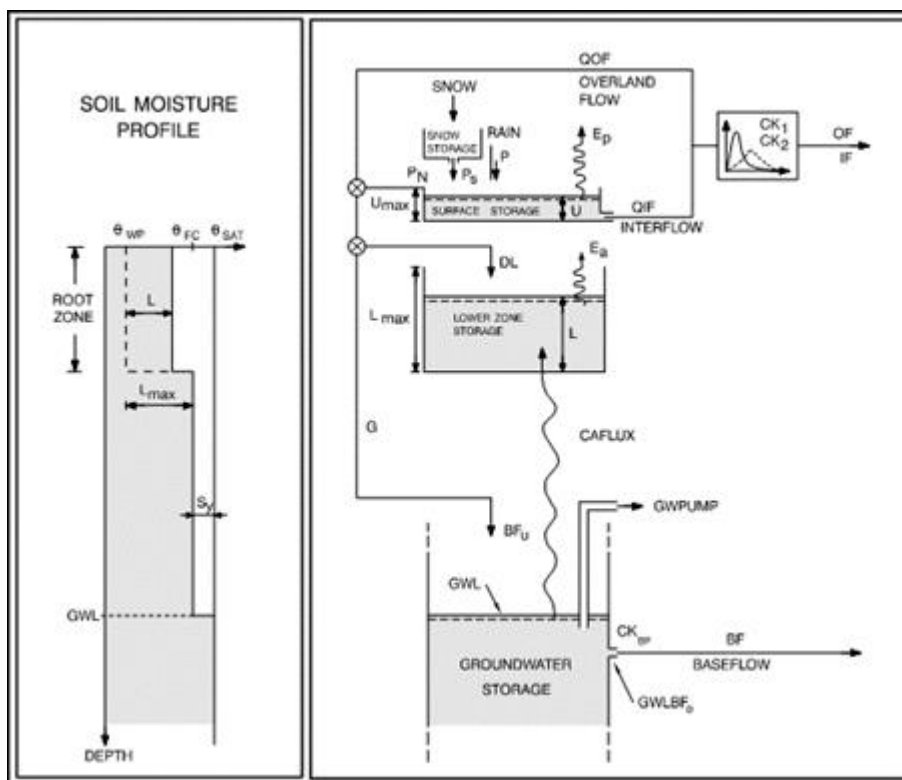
SOIL MOISTURE PROFILE

$\theta_{WP}$ $\theta_{FC}$ $\theta_{SAT}$

ROOT ZONE

L

$L_{max}$

$S_y$

GWL

DEPTH

QOF
OVERLAND FLOW

SNOW

SNOW STORAGE

RAIN

P

$E_p$

$CK_1$
$CK_2$

OF
IF

$P_N$

$P_s$

$U_{max}$

SURFACE STORAGE

U

QIF
INTERFLOW

DL

$E_a$

$L_{max}$

LOWER ZONE STORAGE

L

G

CAFLUX

GWPUMP

$BF_U$

GWL

$CK_{BF}$

BF
BASEFLOW

GROUNDWATER STORAGE

$GWLBF_0$